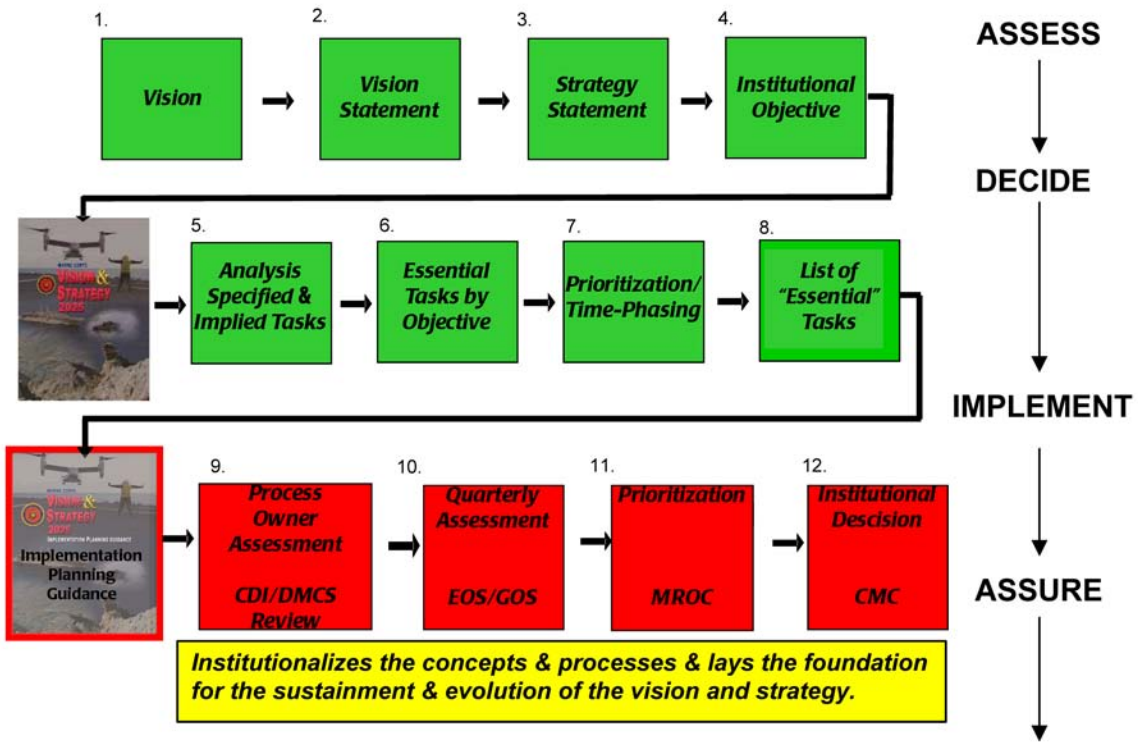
1. Vision

2. Vision Statement

3. Strategy Statement

4. Institutional Objective

ASSESS

DECIDE

MARINE CORPS VISION & STRATEGY 2025

5. Analysis Specified & Implied Tasks

6. Essential Tasks by Objective

7. Prioritization/ Time-Phasing

8. List of "Essential" Tasks

IMPLEMENT

MARINE CORPS VISION & STRATEGY 2025 IMPLEMENTATION PLANNING GUIDANCE

Implementation Planning Guidance

9. Process Owner Assessment CDI/DMCS Review

10. Quarterly Assessment EOS/GOS

11. Prioritization MROC

12. Institutional Descsion CMC

ASSURE

Institutionalizes the concepts & processes & lays the foundation for the sustainment & evolution of the vision and strategy.